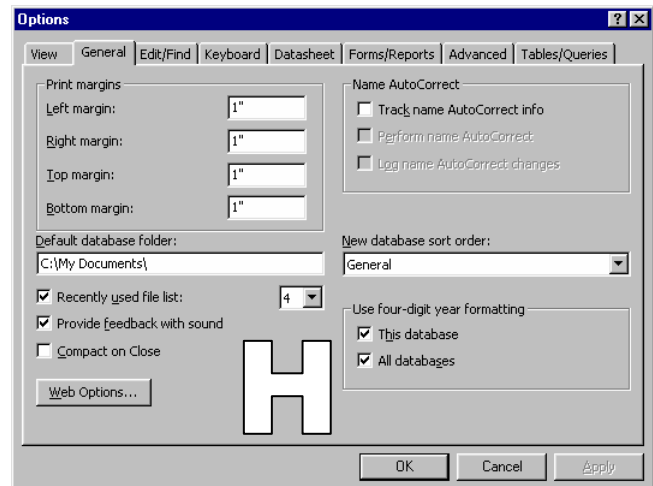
Options

?

View | General | Edit/Find | Keyboard | Datasheet | Forms/Reports | Advanced | Tables/Queries

Print margins

Left margin: 1"

Right margin: 1"

Top margin: 1"

Bottom margin: 1"

Name AutoCorrect

Track name AutoCorrect info

Perform name AutoCorrect

Log name AutoCorrect changes

Default database folder:

C:\My Documents\

New database sort order:

General

Recently used file list: 4

Provide feedback with sound

Compact on Close

Use four-digit year formatting

This database

All databases

Web Options...

H

OK | Cancel | Apply